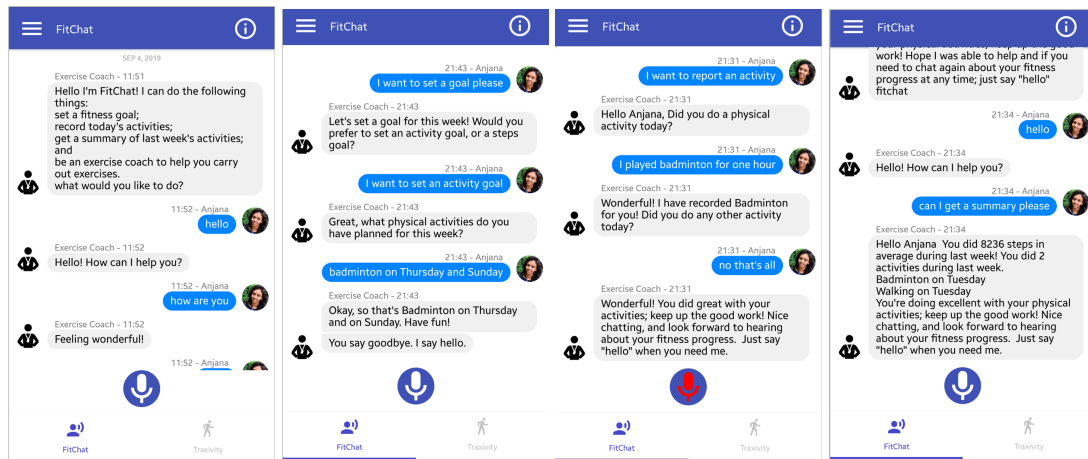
FitChat

SEP 4, 2019

Exercise Coach - 11:51
Hello I'm FitChat! I can do the following things:
set a fitness goal;
record today's activities;
get a summary of last week's activities; and
be an exercise coach to help you carry out exercises.
what would you like to do?

11:52 - Anjana
hello

Exercise Coach - 11:52
Hello! How can I help you?

11:52 - Anjana
how are you

Exercise Coach - 11:52
Feeling wonderful!

11:52 - Anjana

FitChat
Traxivity

FitChat

21:43 - Anjana
I want to set a goal please

Exercise Coach - 21:43
Let's set a goal for this week! Would you prefer to set an activity goal, or a steps goal?

21:43 - Anjana
I want to set an activity goal

Exercise Coach - 21:43
Great, what physical activities do you have planned for this week?

21:43 - Anjana
badminton on Thursday and Sunday

Exercise Coach - 21:43
Okay, so that's Badminton on Thursday and on Sunday. Have fun!

You say goodbye. I say hello.

FitChat
Traxivity

FitChat

21:31 - Anjana
I want to report an activity

Exercise Coach - 21:31
Hello Anjana, Did you do a physical activity today?

21:31 - Anjana
I played badminton for one hour

Exercise Coach - 21:31
Wonderful! I have recorded Badminton for you! Did you do any other activity today?

21:31 - Anjana
no that's all

Exercise Coach - 21:31
Wonderful! You did great with your activities; keep up the good work! Nice chatting, and look forward to hearing about your fitness progress. Just say "hello" when you need me.

FitChat
Traxivity

FitChat

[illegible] work! Hope I was able to help and if you need to chat again about your fitness progress at any time; just say "hello" fitchat

21:34 - Anjana
hello

Exercise Coach - 21:34
Hello! How can I help you?

21:34 - Anjana
can I get a summary please

Exercise Coach - 21:34
Hello Anjana You did 8236 steps in average during last week! You did 2 activities during last week.
Badminton on Tuesday
Walking on Tuesday
You're doing excellent with your physical activities; keep up the good work! Nice chatting, and look forward to hearing about your fitness progress. Just say "hello" when you need me.

FitChat
Traxivity